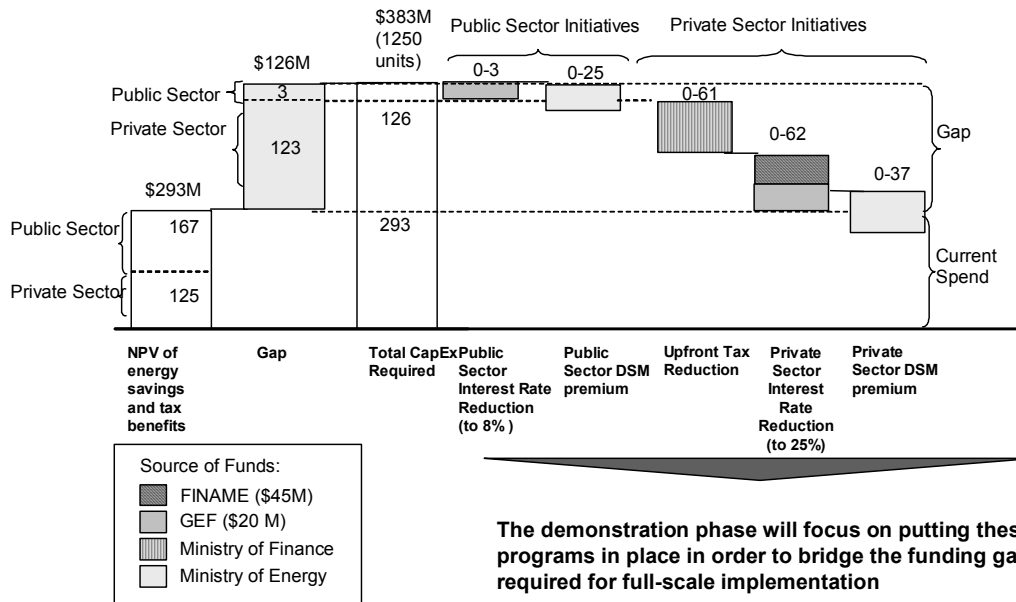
\$383M (1250 units)

Public Sector Initiatives

Private Sector Initiatives

\$126M

Public Sector

3

0-3

0-25

Private Sector

126

0-61

123

0-62

Gap

\$293M

0-37

Public Sector

167

293

Current Spend

Private Sector

125

NPV of energy savings and tax benefits

Gap

Total CapEx Required

Public Sector Interest Rate Reduction (to 8% )

Public Sector DSM premium

Upfront Tax Reduction

Private Sector Interest Rate Reduction (to 25%)

Private Sector DSM premium

Source of Funds:
FINAME (\$45M)
GEF (\$20 M)
Ministry of Finance
Ministry of Energy

The demonstration phase will focus on putting thes programs in place in order to bridge the funding ga required for full-scale implementation